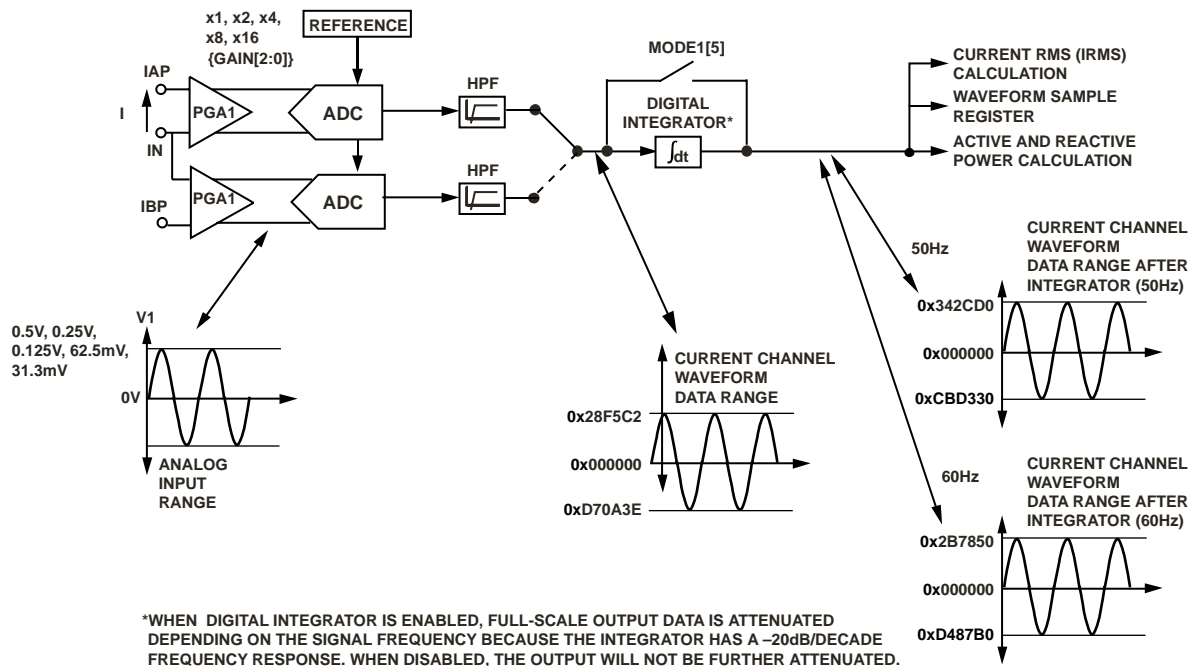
x1, x2, x4, x8, x16 {GAIN[2:0]}

REFERENCE

IAP

I

IN

IBP

PGA1

PGA1

ADC

ADC

HPF

HPF

MODE1[5]

DIGITAL INTEGRATOR*

$\int dt$

CURRENT RMS (IRMS) CALCULATION

WAVEFORM SAMPLE REGISTER

ACTIVE AND REACTIVE POWER CALCULATION

50Hz

CURRENT CHANNEL WAVEFORM DATA RANGE AFTER INTEGRATOR (50Hz)

0x342CD0

0x000000

0xCBD330

0.5V, 0.25V, 0.125V, 62.5mV, 31.3mV

V1

0V

ANALOG INPUT RANGE

CURRENT CHANNEL WAVEFORM DATA RANGE

0x28F5C2

0x000000

0xD70A3E

60Hz

CURRENT CHANNEL WAVEFORM DATA RANGE AFTER INTEGRATOR (60Hz)

0x2B7850

0x000000

0xD487B0

*WHEN DIGITAL INTEGRATOR IS ENABLED, FULL-SCALE OUTPUT DATA IS ATTENUATED DEPENDING ON THE SIGNAL FREQUENCY BECAUSE THE INTEGRATOR HAS A –20dB/DECADE FREQUENCY RESPONSE. WHEN DISABLED, THE OUTPUT WILL NOT BE FURTHER ATTENUATED.